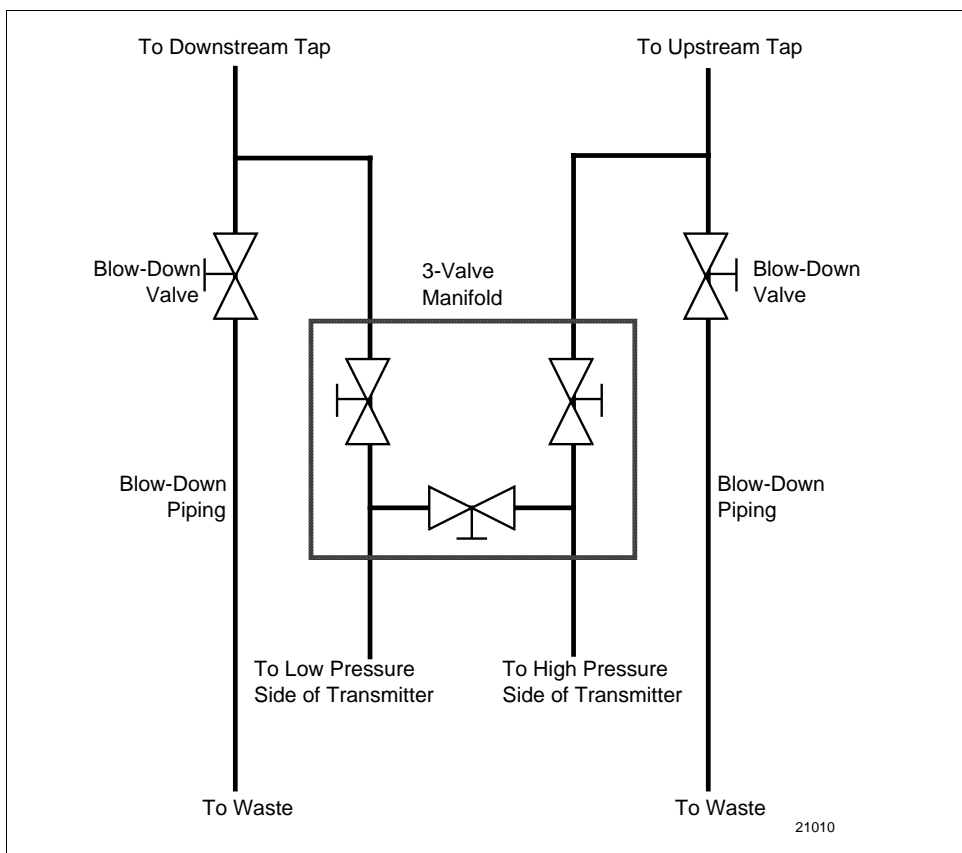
To Downstream Tap

To Upstream Tap

Blow-Down Valve

3-Valve Manifold

Blow-Down Valve

Blow-Down Piping

Blow-Down Piping

To Low Pressure Side of Transmitter

To High Pressure Side of Transmitter

To Waste

To Waste

21010